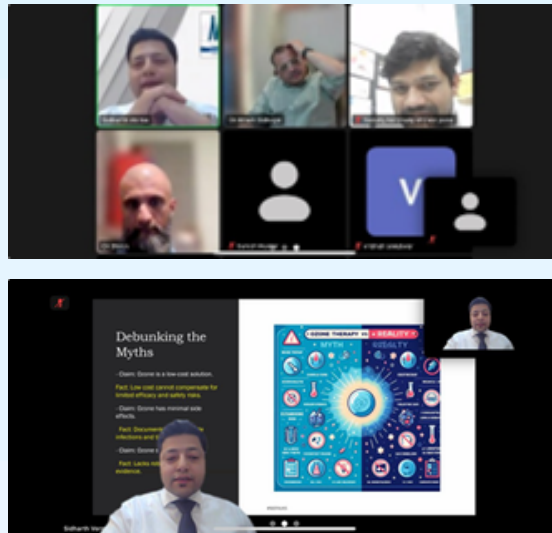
Sidharth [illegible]

Dr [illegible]

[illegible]

Dr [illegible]

Suresh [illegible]

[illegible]

V

Debunking the Myths

- Claim: Ozone is a low-cost solution.

Fact: Low cost cannot compensate for limited efficacy and safety risks.

- Claim: Ozone has minimal side effects.

Fact: Documented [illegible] infections and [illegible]

- Claim: Ozone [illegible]

Fact: Lacks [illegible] evidence.

OZONE THERAPY VS REALITY

MYTH

REALITY

Sidharth Verm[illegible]